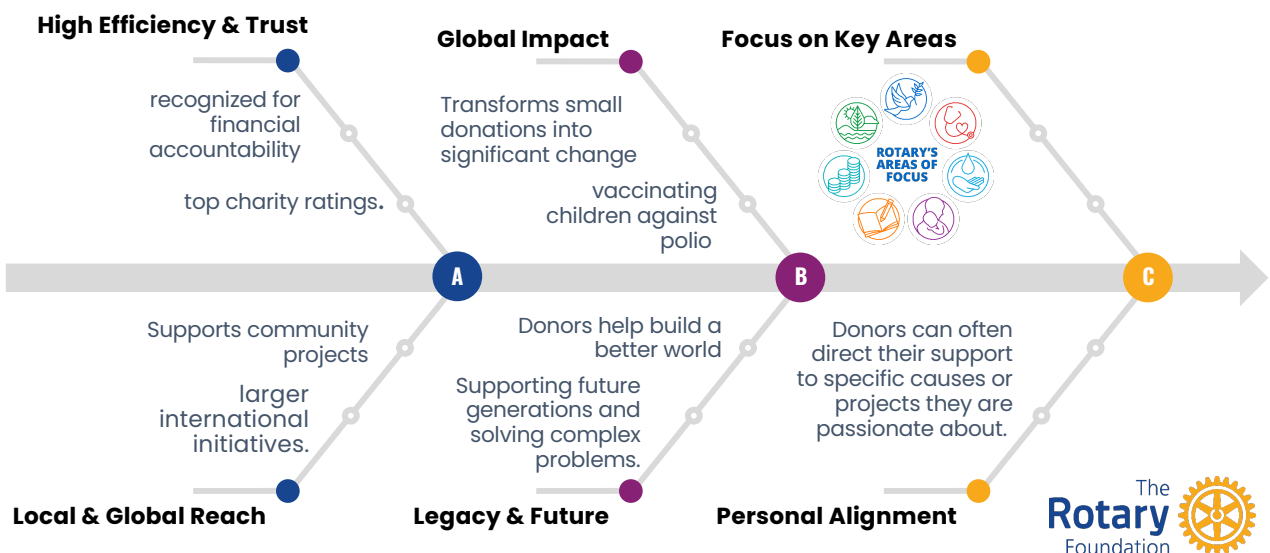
High Efficiency & Trust

recognized for financial accountability

top charity ratings.

Global Impact

Transforms small donations into significant change

vaccinating children against polio

Focus on Key Areas

ROTARY'S AREAS OF FOCUS

A

B

C

Supports community projects

larger international initiatives.

Local & Global Reach

Donors help build a better world

Supporting future generations and solving complex problems.

Legacy & Future

Donors can often direct their support to specific causes or projects they are passionate about.

Personal Alignment

The Rotary Foundation